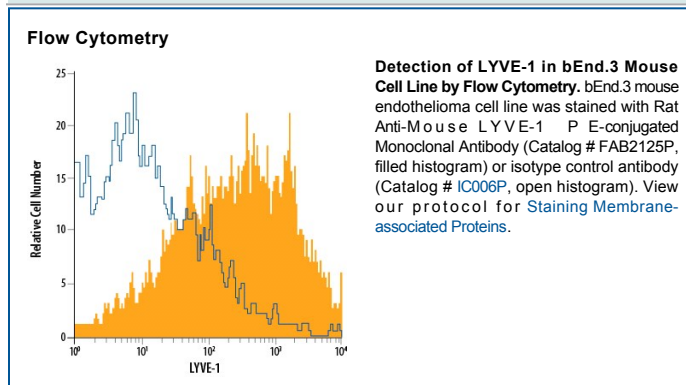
Flow Cytometry

25
20
15
10
5
0
Relative Cell Number
$10^0$
$10^1$
$10^2$
$10^3$
$10^4$
LYVE-1

**Detection of LYVE-1 in bEnd.3 Mouse Cell Line by Flow Cytometry.** bEnd.3 mouse endothelioma cell line was stained with Rat Anti-Mouse LYVE-1 PE-conjugated Monoclonal Antibody (Catalog # FAB2125P, filled histogram) or isotype control antibody (Catalog # IC006P, open histogram). View our protocol for Staining Membrane-associated Proteins.